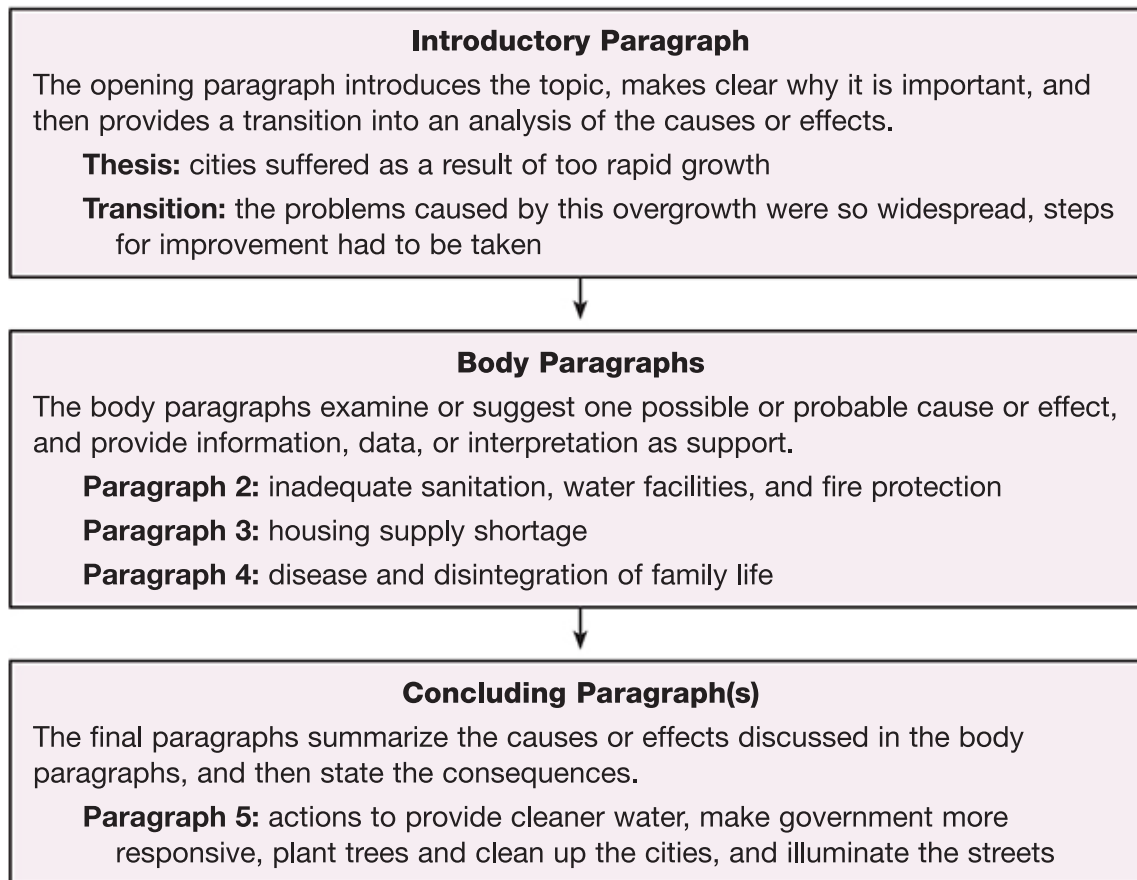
**Introductory Paragraph**

The opening paragraph introduces the topic, makes clear why it is important, and then provides a transition into an analysis of the causes or effects.

**Thesis:** cities suffered as a result of too rapid growth

**Transition:** the problems caused by this overgrowth were so widespread, steps for improvement had to be taken

**Body Paragraphs**

The body paragraphs examine or suggest one possible or probable cause or effect, and provide information, data, or interpretation as support.

**Paragraph 2:** inadequate sanitation, water facilities, and fire protection

**Paragraph 3:** housing supply shortage

**Paragraph 4:** disease and disintegration of family life

**Concluding Paragraph(s)**

The final paragraphs summarize the causes or effects discussed in the body paragraphs, and then state the consequences.

**Paragraph 5:** actions to provide cleaner water, make government more responsive, plant trees and clean up the cities, and illuminate the streets